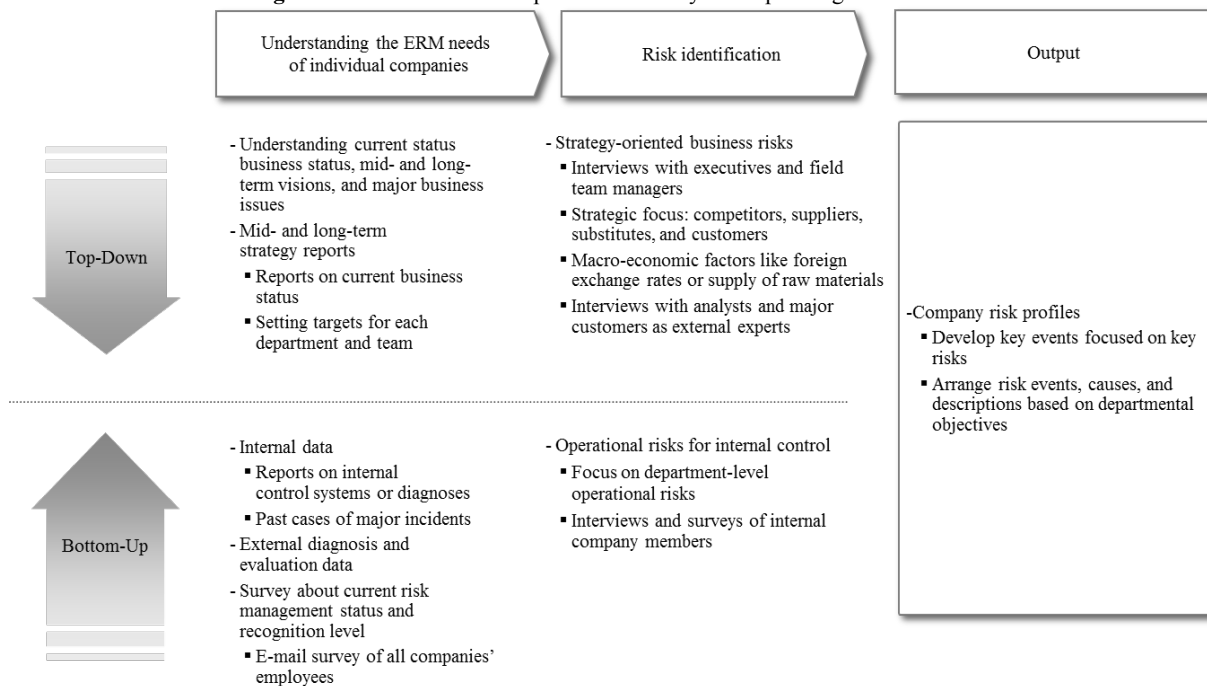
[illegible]

Understanding the ERM needs of individual companies

Risk identification

Output

Top-Down

- Understanding current status business status, mid- and long-term visions, and major business issues
- Mid- and long-term strategy reports
 ▪ Reports on current business status
 ▪ Setting targets for each department and team

- Strategy-oriented business risks
 ▪ Interviews with executives and field team managers
 ▪ Strategic focus: competitors, suppliers, substitutes, and customers
 ▪ Macro-economic factors like foreign exchange rates or supply of raw materials
 ▪ Interviews with analysts and major customers as external experts

-Company risk profiles
 ▪ Develop key events focused on key risks
 ▪ Arrange risk events, causes, and descriptions based on departmental objectives

Bottom-Up

- Internal data
 ▪ Reports on internal control systems or diagnoses
 ▪ Past cases of major incidents
- External diagnosis and evaluation data
- Survey about current risk management status and recognition level
 ▪ E-mail survey of all companies' employees

- Operational risks for internal control
 ▪ Focus on department-level operational risks
 ▪ Interviews and surveys of internal company members